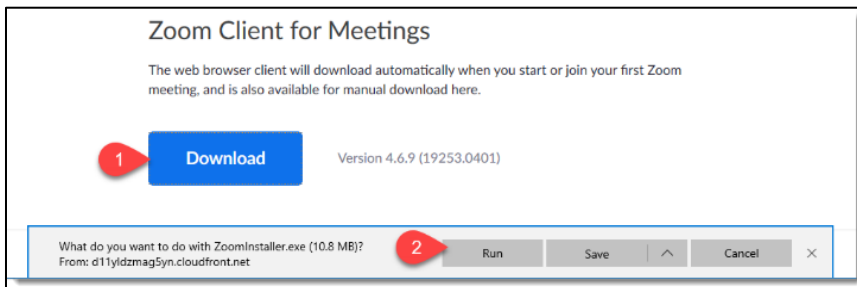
Zoom Client for Meetings

The web browser client will download automatically when you start or join your first Zoom meeting, and is also available for manual download here.

1 Download

Version 4.6.9 (19253.0401)

What do you want to do with ZoomInstaller.exe (10.8 MB)?
From: d11yldzmag5yn.cloudfront.net

2 Run

Save

Cancel

×